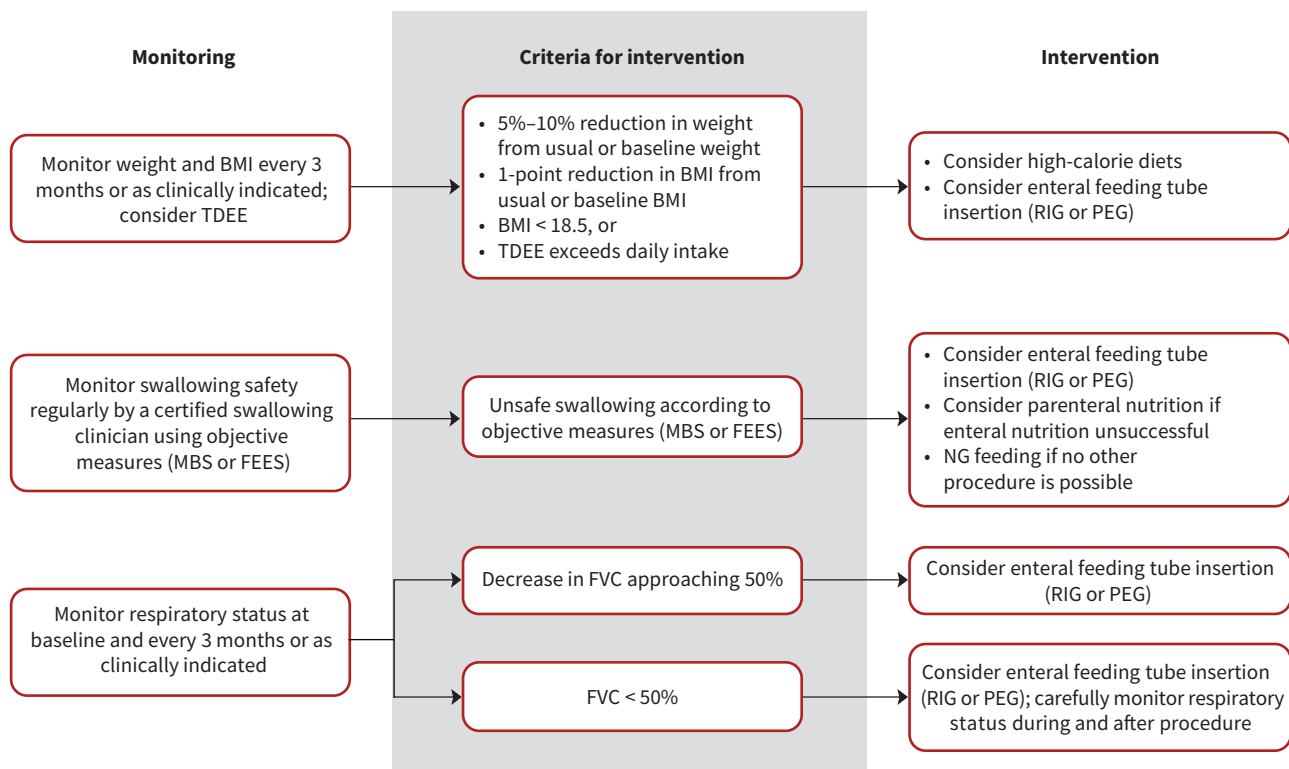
Monitoring

Criteria for intervention

Intervention

Monitor weight and BMI every 3 months or as clinically indicated; consider TDEE

• 5%–10% reduction in weight from usual or baseline weight
• 1-point reduction in BMI from usual or baseline BMI
• BMI < 18.5, or
• TDEE exceeds daily intake

• Consider high-calorie diets
• Consider enteral feeding tube insertion (RIG or PEG)

Monitor swallowing safety regularly by a certified swallowing clinician using objective measures (MBS or FEES)

Unsafe swallowing according to objective measures (MBS or FEES)

• Consider enteral feeding tube insertion (RIG or PEG)
• Consider parenteral nutrition if enteral nutrition unsuccessful
• NG feeding if no other procedure is possible

Monitor respiratory status at baseline and every 3 months or as clinically indicated

Decrease in FVC approaching 50%

Consider enteral feeding tube insertion (RIG or PEG)

FVC < 50%

Consider enteral feeding tube insertion (RIG or PEG); carefully monitor respiratory status during and after procedure